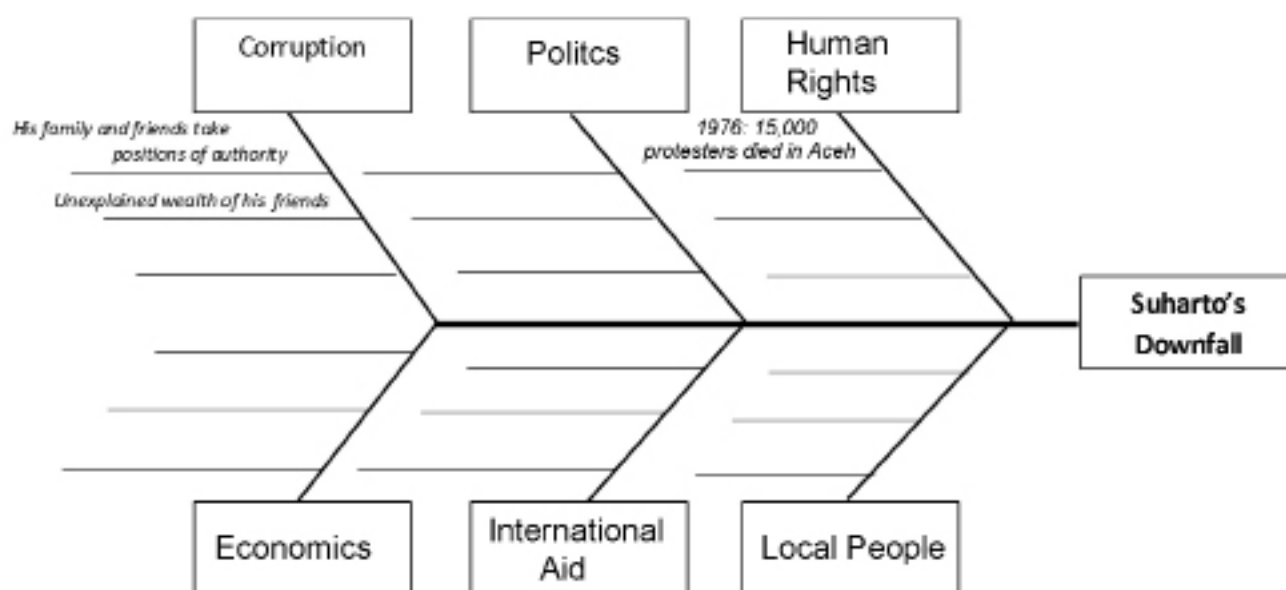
Corruption

Politcs

Human Rights

His family and friends take positions of authority

Unexplained wealth of his friends

1976: 15,000 protesters died in Aceh

Suharto's Downfall

Economics

International Aid

Local People